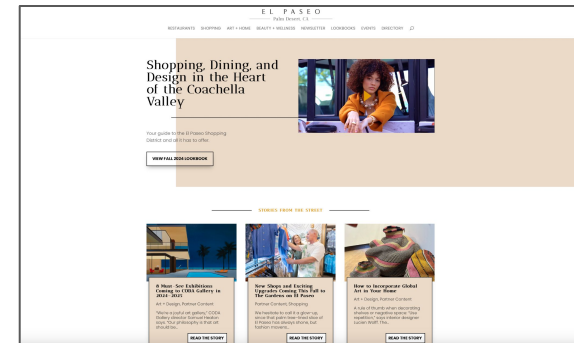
EL PASEO
Palm Desert, CA

RESTAURANTS SHOPPING ART + HOME BEAUTY + WELLNESS NEWSLETTER LOOKBOOKS EVENTS DIRECTORY

Shopping, Dining, and Design in the Heart of the Coachella Valley

Your guide to the El Paseo Shopping District and all it has to offer.

VIEW FALL 2024 LOOKBOOK

STORIES FROM THE STREET

6 Must-See Exhibitions Coming to CODA Gallery in 2024-2025

Art + Design, Partner Content

"We're a joyful art gallery," CODA Gallery director Samuel Haskin says. "Our philosophy is that art should be...

READ THE STORY

New Shops and Exciting Upgrades Coming This Fall to The Gardens on El Paseo

Partner Content, Shopping

We hesitate to call it a glow-up, since that palm tree-lined slice of El Paseo has always shone, but fashion mavens...

READ THE STORY

How to Incorporate Global Art in Your Home

Art + Design, Partner Content

A run of month-when decorating shelves or negative space, "Stay repetitive," says interior designer Lauren Walth. The...

READ THE STORY